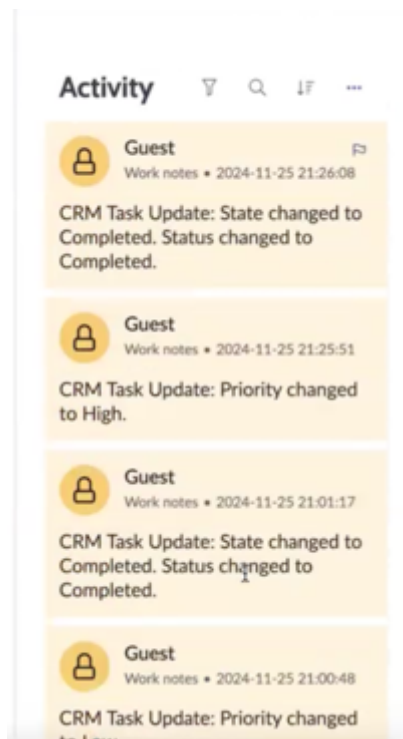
Activity

Guest
Work notes • 2024-11-25 21:26:08

CRM Task Update: State changed to Completed. Status changed to Completed.

Guest
Work notes • 2024-11-25 21:25:51

CRM Task Update: Priority changed to High.

Guest
Work notes • 2024-11-25 21:01:17

CRM Task Update: State changed to Completed. Status changed to Completed.

Guest
Work notes • 2024-11-25 21:00:48

CRM Task Update: Priority changed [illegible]